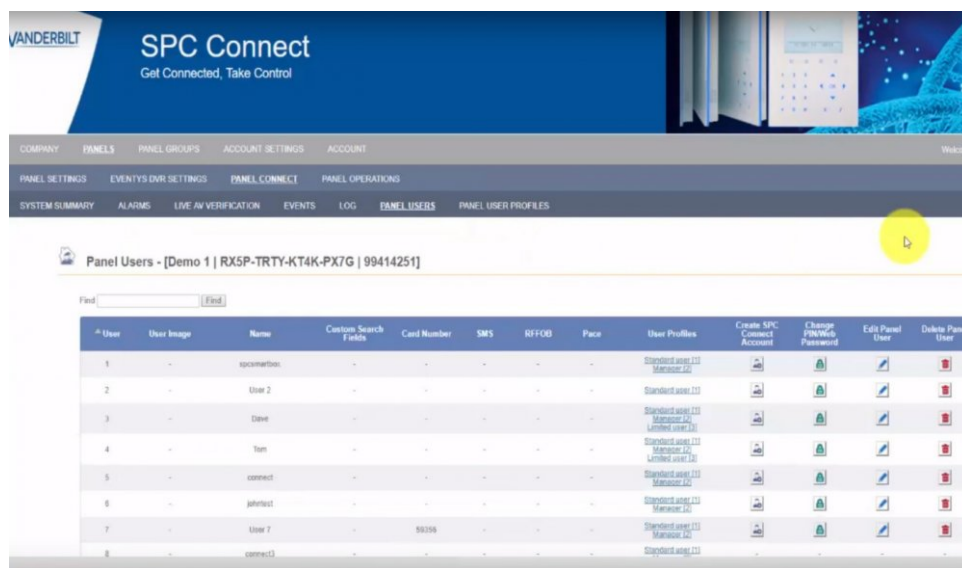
VANDERBILT

SPC Connect
Get Connected, Take Control

COMPANY PANELS PANEL GROUPS ACCOUNT SETTINGS ACCOUNT Welc

PANEL SETTINGS EVENTYS DVR SETTINGS PANEL CONNECT PANEL OPERATIONS

SYSTEM SUMMARY ALARMS LIVE AV VERIFICATION EVENTS LOG PANEL USERS PANEL USER PROFILES

Panel Users - [Demo 1 | RX5P-TRTY-KT4K-PX7G | 99414251]

Find Find

| User | User Image | Name | Custom Search Fields | Card Number | SMS | RFFOB | Pace | User Profiles | Create SPC Connect Account | Change PIN/Web Password | Edit Panel User | Delete Pan User |
|---|---|---|---|---|---|---|---|---|---|---|---|---|
| 1 | - | spcsmartsec | - | - | - | - | - | Standard user [1] Manager [2] | | | | |
| 2 | - | User 2 | - | - | - | - | - | Standard user [1] | | | | |
| 3 | - | Dave | - | - | - | - | - | Standard user [1] Manager [2] Limited user [3] | | | | |
| 4 | - | Tom | - | - | - | - | - | Standard user [1] Manager [2] Limited user [3] | | | | |
| 5 | - | connect | - | - | - | - | - | Standard user [1] Manager [2] | | | | |
| 6 | - | johntest | - | - | - | - | - | Standard user [1] Manager [2] | | | | |
| 7 | - | User 7 | - | 59356 | - | - | - | Standard user [1] Manager [2] | | | | |
| 8 | - | connect3 | - | - | - | - | - | Standard user [1] | | | | |